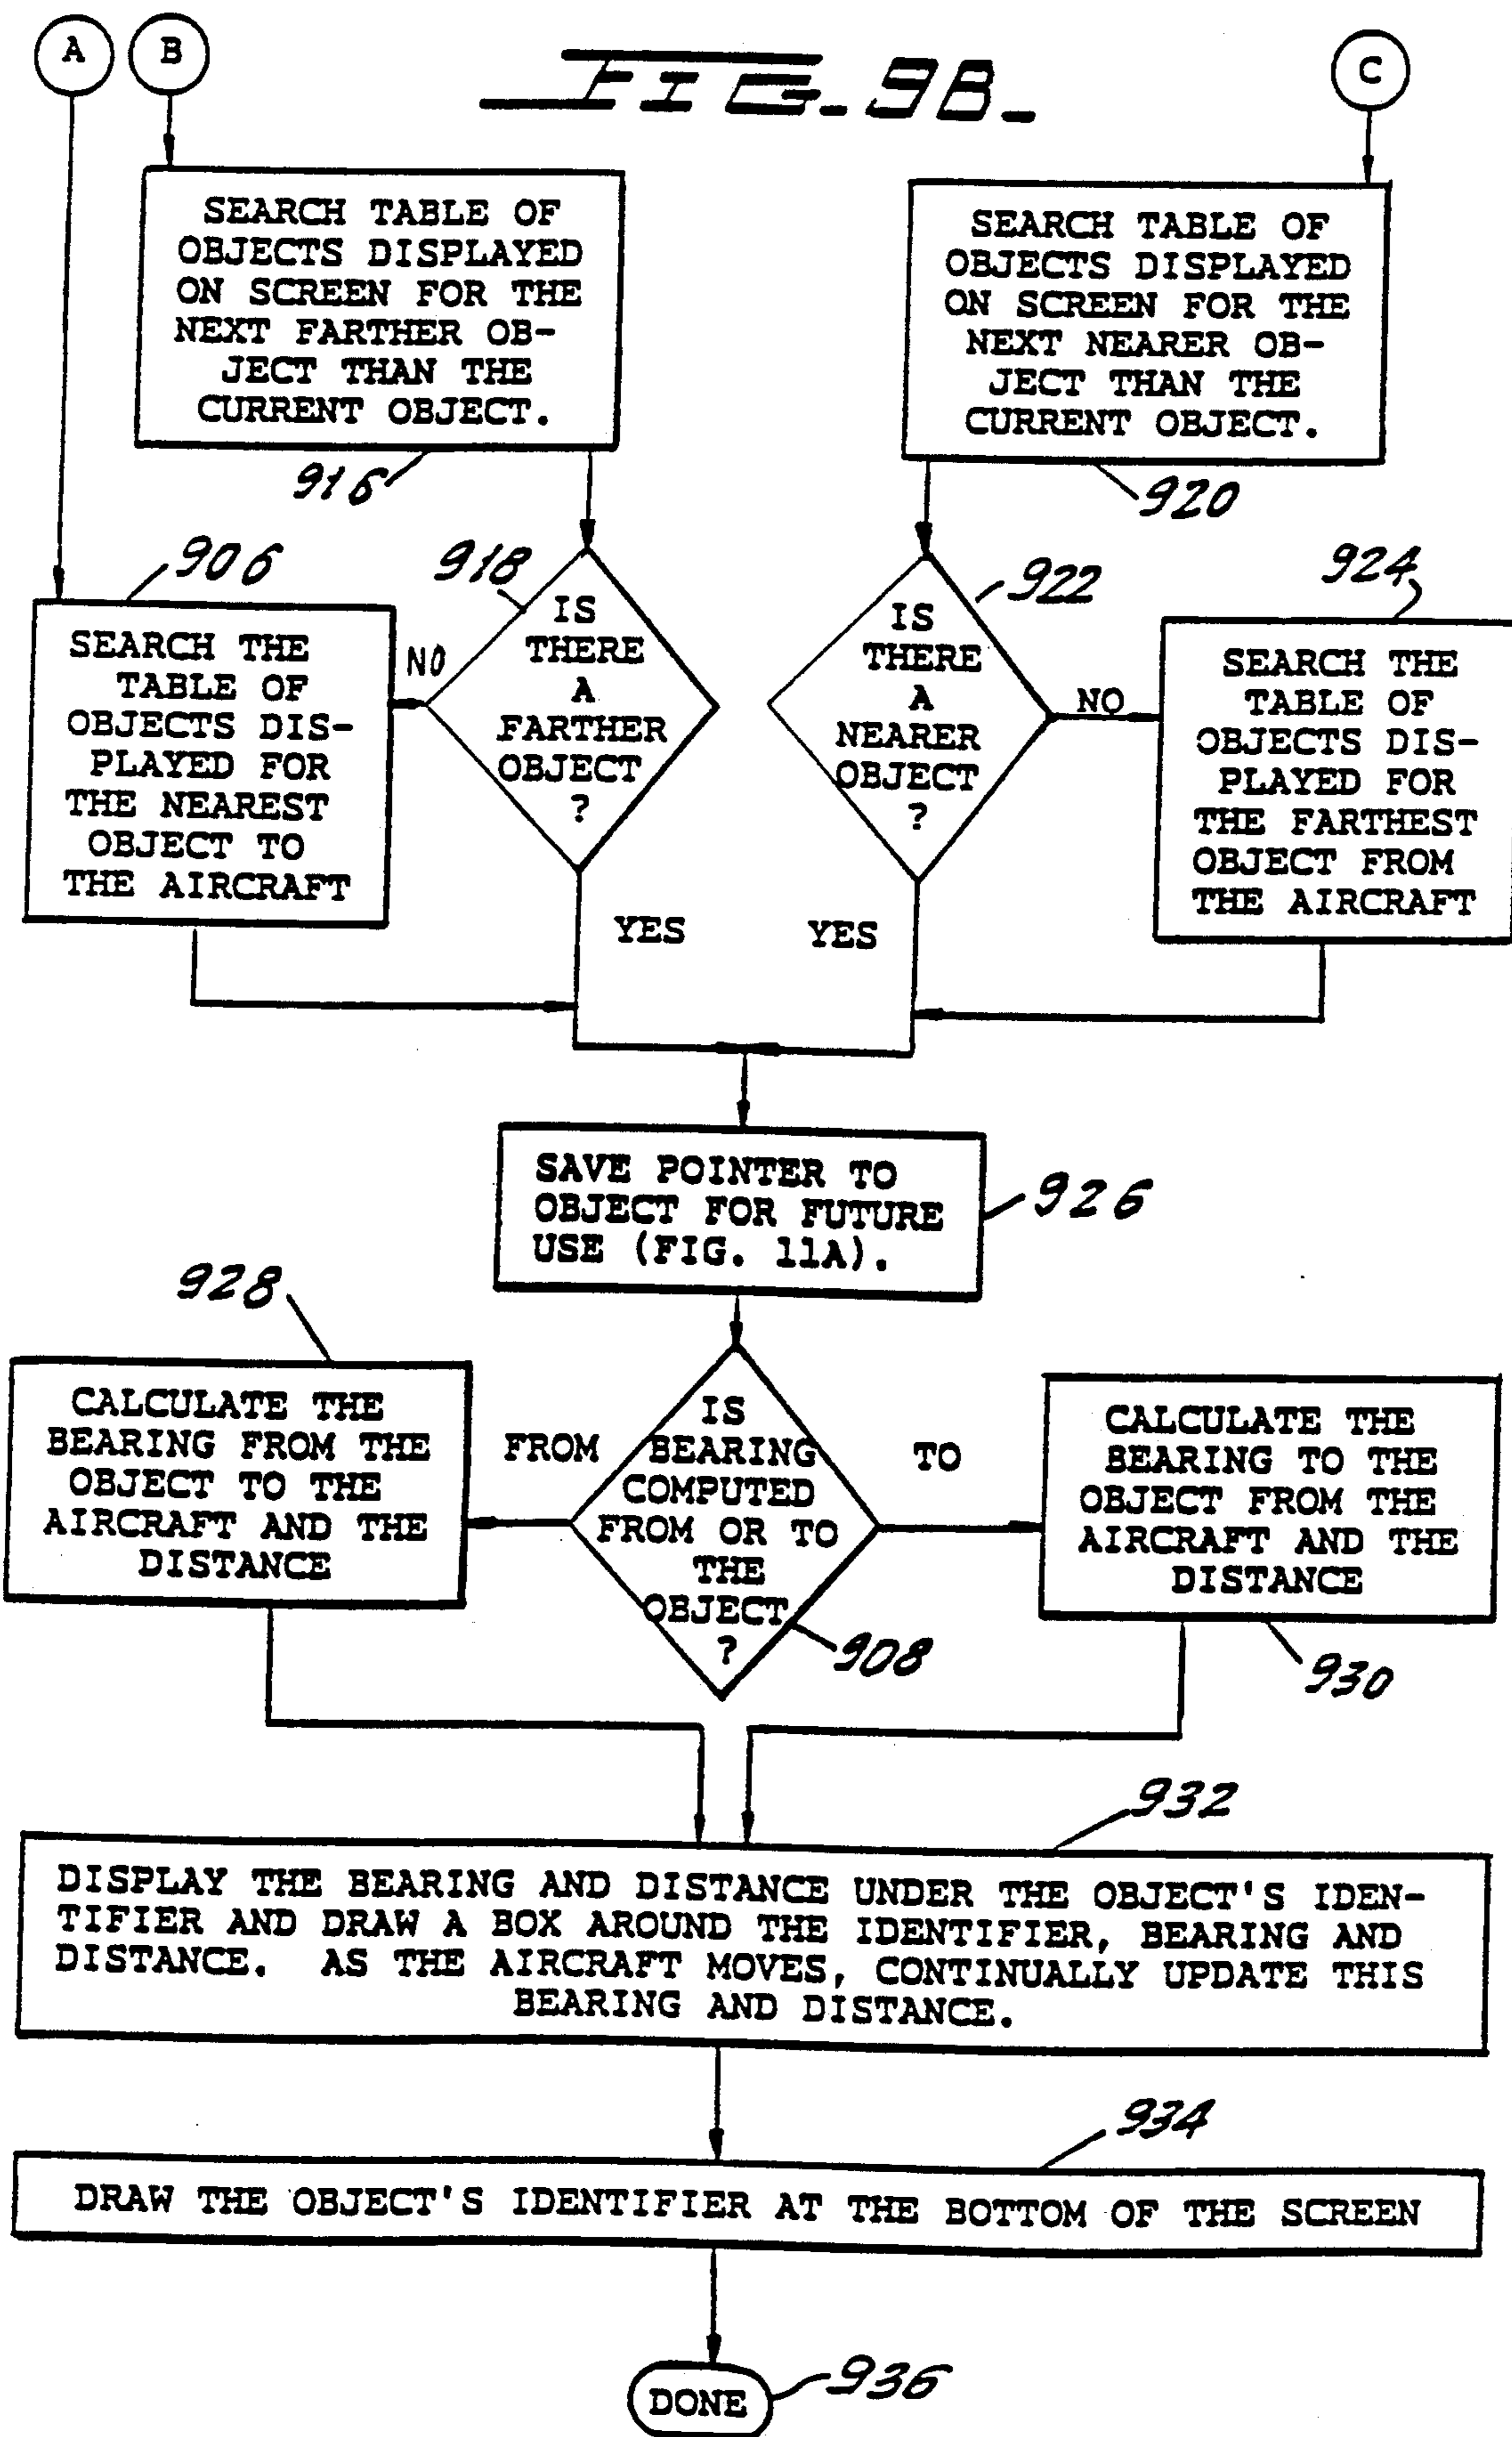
A

B

FIG. 9B

C

SEARCH TABLE OF OBJECTS DISPLAYED ON SCREEN FOR THE NEXT FARTHER OBJECT THAN THE CURRENT OBJECT.

916

SEARCH TABLE OF OBJECTS DISPLAYED ON SCREEN FOR THE NEXT NEARER OBJECT THAN THE CURRENT OBJECT.

920

906

SEARCH THE TABLE OF OBJECTS DISPLAYED FOR THE NEAREST OBJECT TO THE AIRCRAFT

NO

918

IS THERE A FARTHER OBJECT ?

YES

922

IS THERE A NEARER OBJECT ?

YES

NO

924

SEARCH THE TABLE OF OBJECTS DISPLAYED FOR THE FARTHEST OBJECT FROM THE AIRCRAFT

SAVE POINTER TO OBJECT FOR FUTURE USE (FIG. 11A).

926

928

CALCULATE THE BEARING FROM THE OBJECT TO THE AIRCRAFT AND THE DISTANCE

FROM

IS BEARING COMPUTED FROM OR TO THE OBJECT ?

908

TO

CALCULATE THE BEARING TO THE OBJECT FROM THE AIRCRAFT AND THE DISTANCE

930

932

DISPLAY THE BEARING AND DISTANCE UNDER THE OBJECT'S IDENTIFIER AND DRAW A BOX AROUND THE IDENTIFIER, BEARING AND DISTANCE. AS THE AIRCRAFT MOVES, CONTINUALLY UPDATE THIS BEARING AND DISTANCE.

934

DRAW THE OBJECT'S IDENTIFIER AT THE BOTTOM OF THE SCREEN

DONE

936